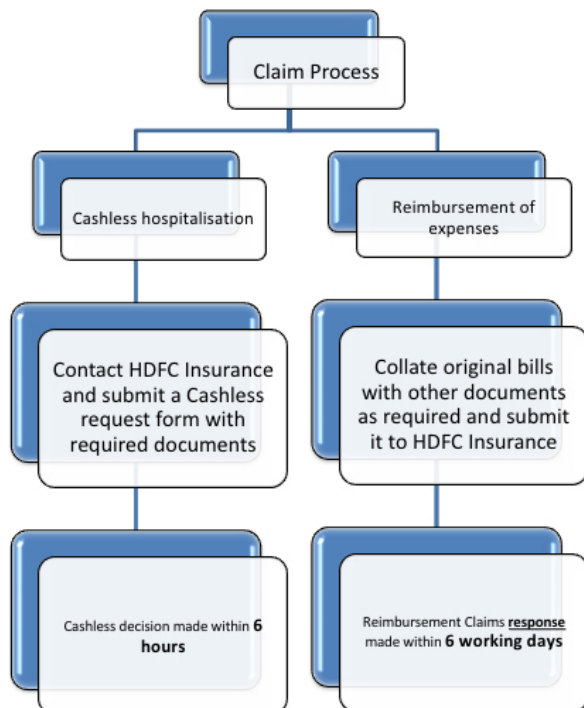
Claim Process

Cashless hospitalisation

Contact HDFC Insurance and submit a Cashless request form with required documents

Cashless decision made within **6 hours**

Reimbursement of expenses

Collate original bills with other documents as required and submit it to HDFC Insurance

Reimbursement Claims **response** made within **6 working days**